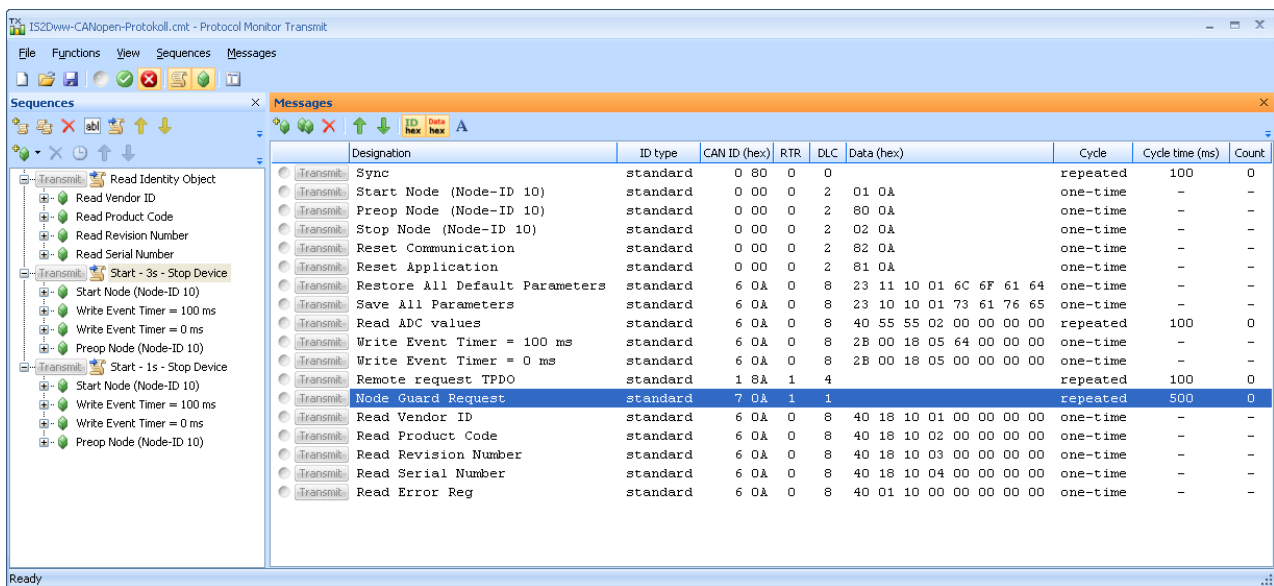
IS2Dww-CANopen-Protokoll.cmt - Protocol Monitor Transmit

File Functions View Sequences Messages

Sequences

Transmit Read Identity Object
Read Vendor ID
Read Product Code
Read Revision Number
Read Serial Number
Transmit Start - 3s - Stop Device
Start Node (Node-ID 10)
Write Event Timer = 100 ms
Write Event Timer = 0 ms
Preop Node (Node-ID 10)
Transmit Start - 1s - Stop Device
Start Node (Node-ID 10)
Write Event Timer = 100 ms
Write Event Timer = 0 ms
Preop Node (Node-ID 10)

Messages

ID hex Data hex A

| | Designation | ID type | CAN ID (hex) | RTR | DLC | Data (hex) | Cycle | Cycle time (ms) | Count |
|---|---|---|---|---|---|---|---|---|---|
| Transmit | Sync | standard | 0 80 | 0 | 0 | | repeated | 100 | 0 |
| Transmit | Start Node (Node-ID 10) | standard | 0 00 | 0 | 2 | 01 0A | one-time | – | – |
| Transmit | Preop Node (Node-ID 10) | standard | 0 00 | 0 | 2 | 80 0A | one-time | – | – |
| Transmit | Stop Node (Node-ID 10) | standard | 0 00 | 0 | 2 | 02 0A | one-time | – | – |
| Transmit | Reset Communication | standard | 0 00 | 0 | 2 | 82 0A | one-time | – | – |
| Transmit | Reset Application | standard | 0 00 | 0 | 2 | 81 0A | one-time | – | – |
| Transmit | Restore All Default Parameters | standard | 6 0A | 0 | 8 | 23 11 10 01 6C 6F 61 64 | one-time | – | – |
| Transmit | Save All Parameters | standard | 6 0A | 0 | 8 | 23 10 10 01 73 61 76 65 | one-time | – | – |
| Transmit | Read ADC values | standard | 6 0A | 0 | 8 | 40 55 55 02 00 00 00 00 | repeated | 100 | 0 |
| Transmit | Write Event Timer = 100 ms | standard | 6 0A | 0 | 8 | 2B 00 18 05 64 00 00 00 | one-time | – | – |
| Transmit | Write Event Timer = 0 ms | standard | 6 0A | 0 | 8 | 2B 00 18 05 00 00 00 00 | one-time | – | – |
| Transmit | Remote request TPDO | standard | 1 8A | 1 | 4 | | repeated | 100 | 0 |
| Transmit | Node Guard Request | standard | 7 0A | 1 | 1 | | repeated | 500 | 0 |
| Transmit | Read Vendor ID | standard | 6 0A | 0 | 8 | 40 18 10 01 00 00 00 00 | one-time | – | – |
| Transmit | Read Product Code | standard | 6 0A | 0 | 8 | 40 18 10 02 00 00 00 00 | one-time | – | – |
| Transmit | Read Revision Number | standard | 6 0A | 0 | 8 | 40 18 10 03 00 00 00 00 | one-time | – | – |
| Transmit | Read Serial Number | standard | 6 0A | 0 | 8 | 40 18 10 04 00 00 00 00 | one-time | – | – |
| Transmit | Read Error Reg | standard | 6 0A | 0 | 8 | 40 01 10 00 00 00 00 00 | one-time | – | – |

Ready